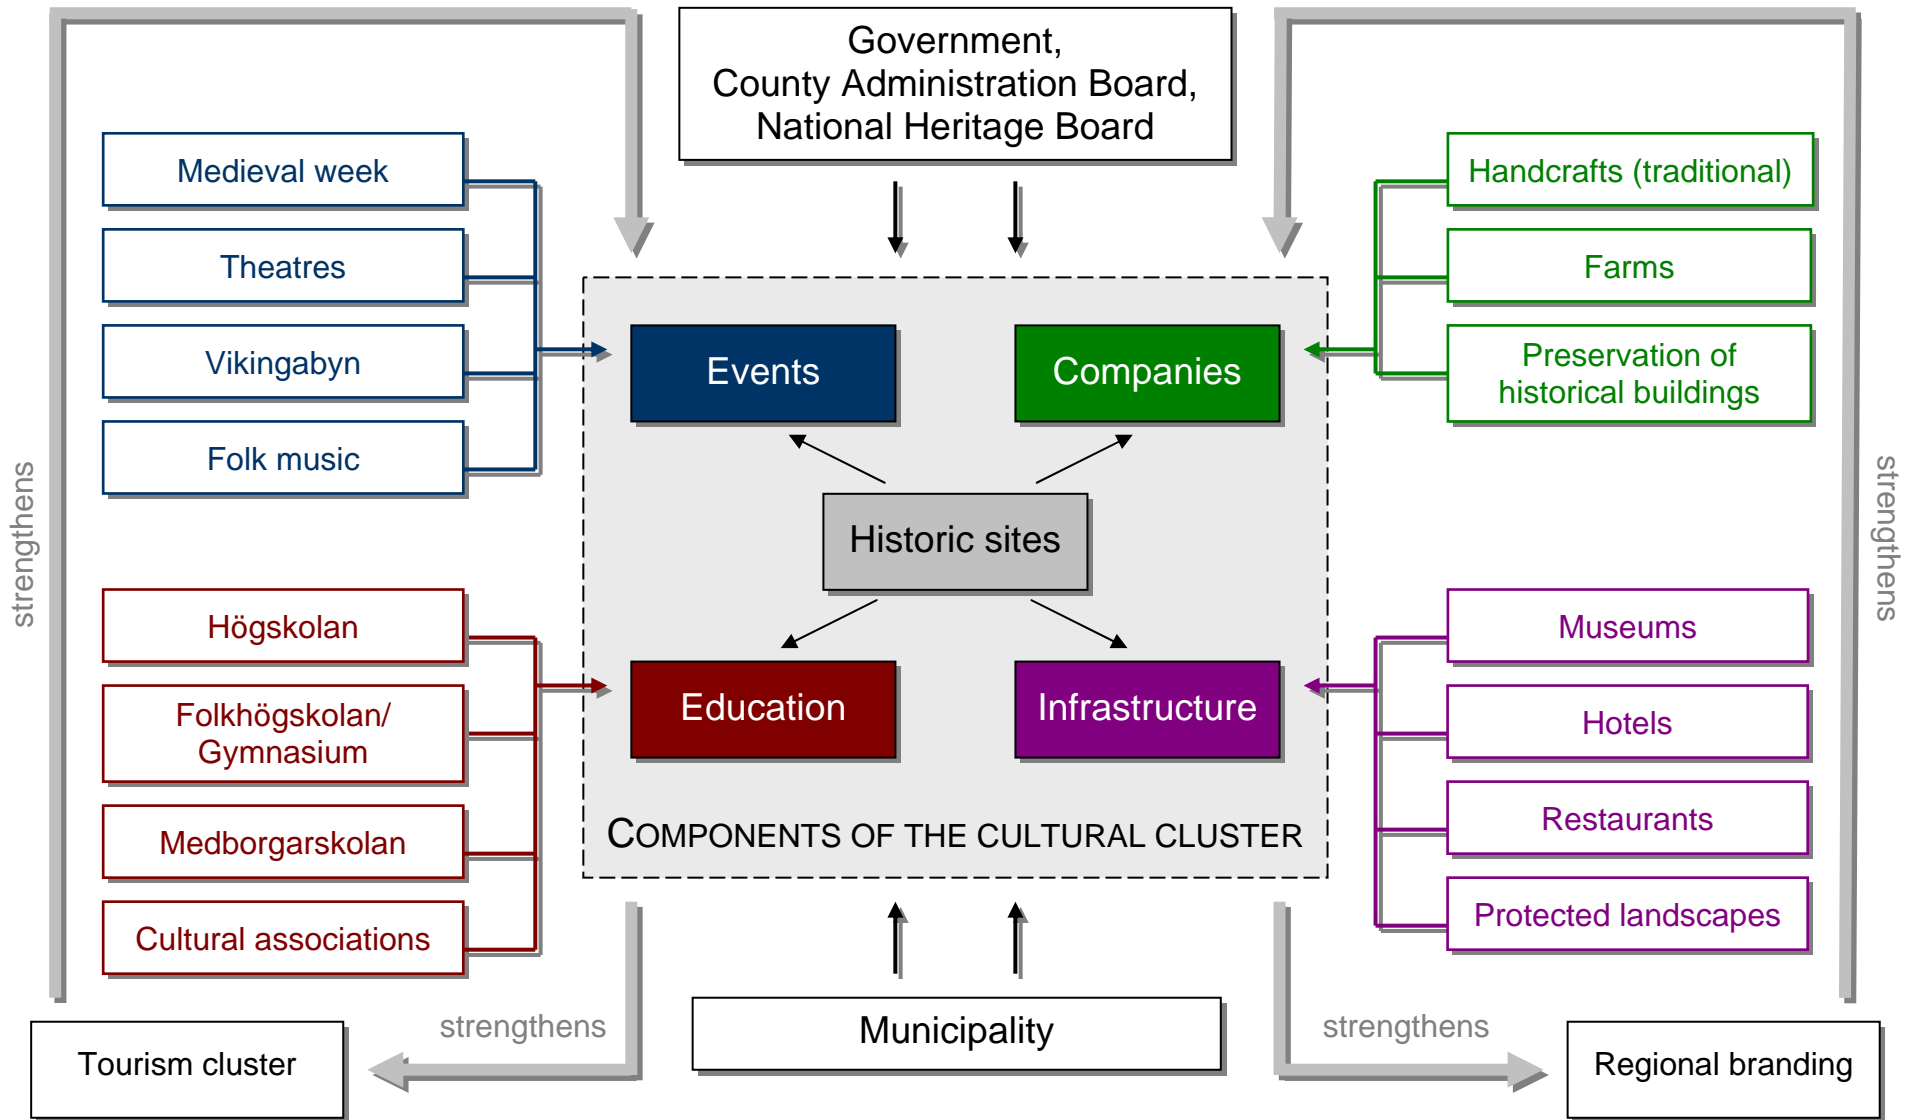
Government,
County Administration Board,
National Heritage Board

Medieval week

Theatres

Vikingabyn

Folk music

Handcrafts (traditional)

Farms

Preservation of historical buildings

Events

Companies

Historic sites

Education

Infrastructure

COMPONENTS OF THE CULTURAL CLUSTER

Högskolan

Folkhögskolan/ Gymnasium

Medborgarskolan

Cultural associations

Museums

Hotels

Restaurants

Protected landscapes

strengthens

strengthens

Tourism cluster

strengthens

Municipality

strengthens

Regional branding